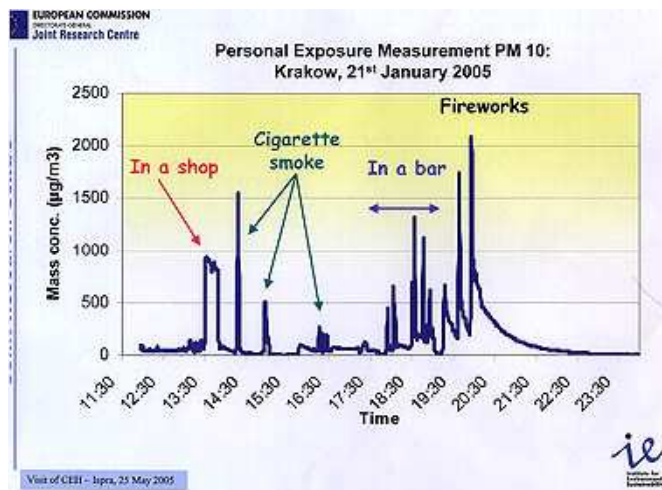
EUROPEAN COMMISSION
DIRECTORATE-GENERAL
Joint Research Centre

Personal Exposure Measurement PM 10:
Krakow, 21st January 2005

Mass conc. (µg/m3)

2500
2000
1500
1000
500
0

In a shop
Cigarette smoke
In a bar
Fireworks

11:30
12:30
13:30
14:30
15:30
16:30
17:30
18:30
19:30
20:30
21:30
22:30
23:30

Time

ie
Institute for Environment and Sustainability

Visit of CEH – Ispra, 25 May 2005